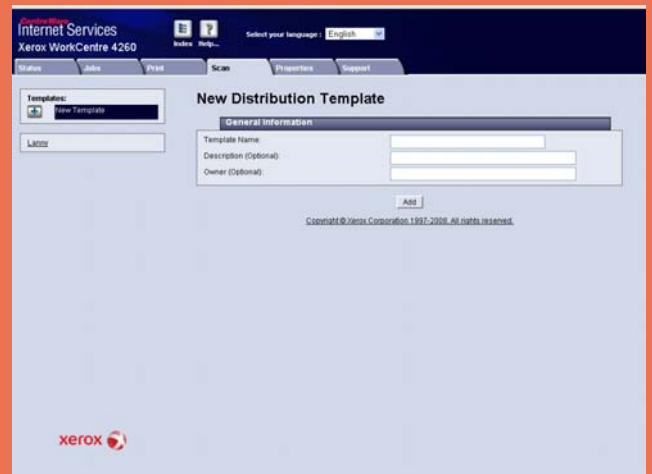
CentreWare
Internet Services
Xerox WorkCentre 4260

Index Help...

Select your language : English

Status Jobs Print Scan Properties Support

Templates:
New Template

Lanny

New Distribution Template

General Information

Template Name:
Description (Optional):
Owner (Optional):

Add

Copyright © Xerox Corporation 1997-2008. All rights reserved.

xerox